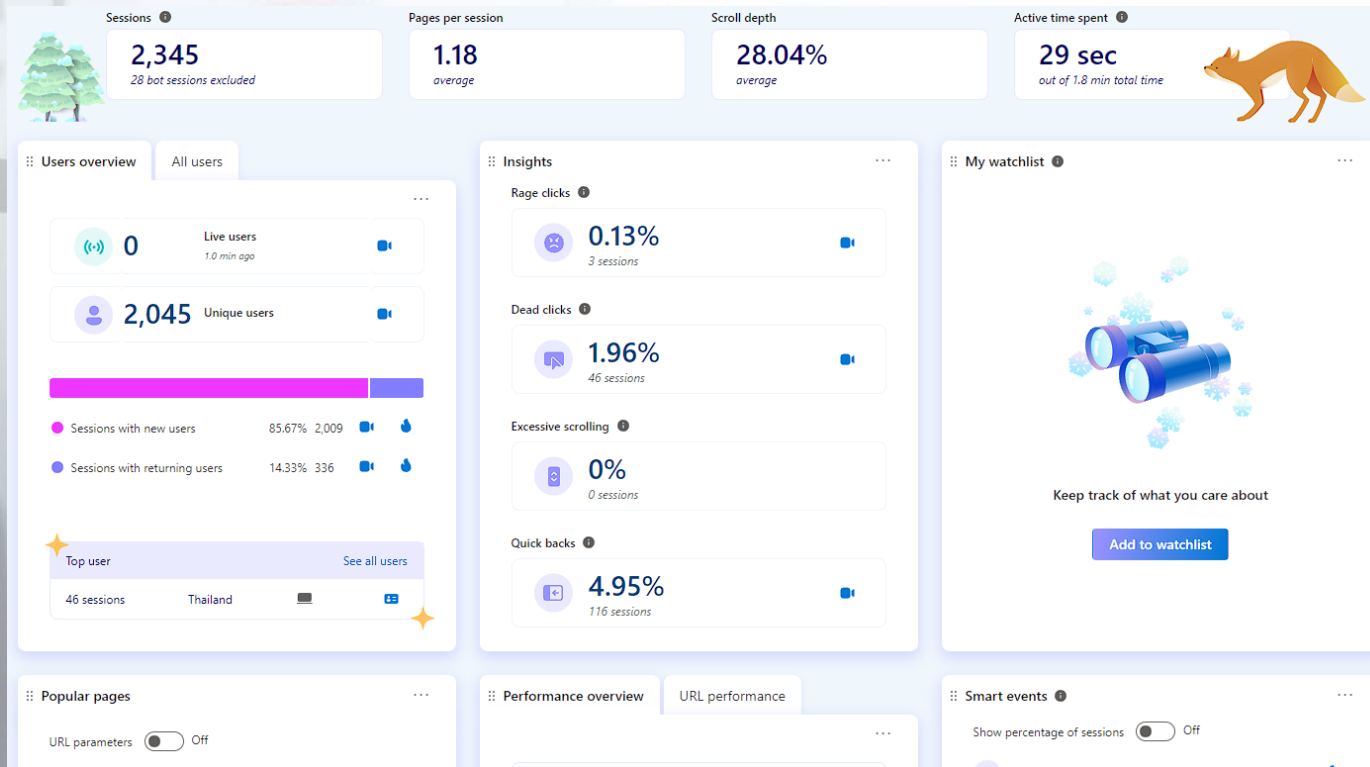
Sessions
2,345
28 bot sessions excluded

Pages per session
1.18
average

Scroll depth
28.04%
average

Active time spent
29 sec
out of 1.8 min total time

Users overview
All users
···
0
Live users
1.0 min ago

2,045
Unique users

Sessions with new users 85.67% 2,009
Sessions with returning users 14.33% 336

Top user
See all users
46 sessions Thailand

Insights
···
Rage clicks
0.13%
3 sessions

Dead clicks
1.96%
46 sessions

Excessive scrolling
0%
0 sessions

Quick backs
4.95%
116 sessions

My watchlist
···
Keep track of what you care about
Add to watchlist

Popular pages
···
URL parameters Off

Performance overview
URL performance
···

Smart events
···
Show percentage of sessions Off